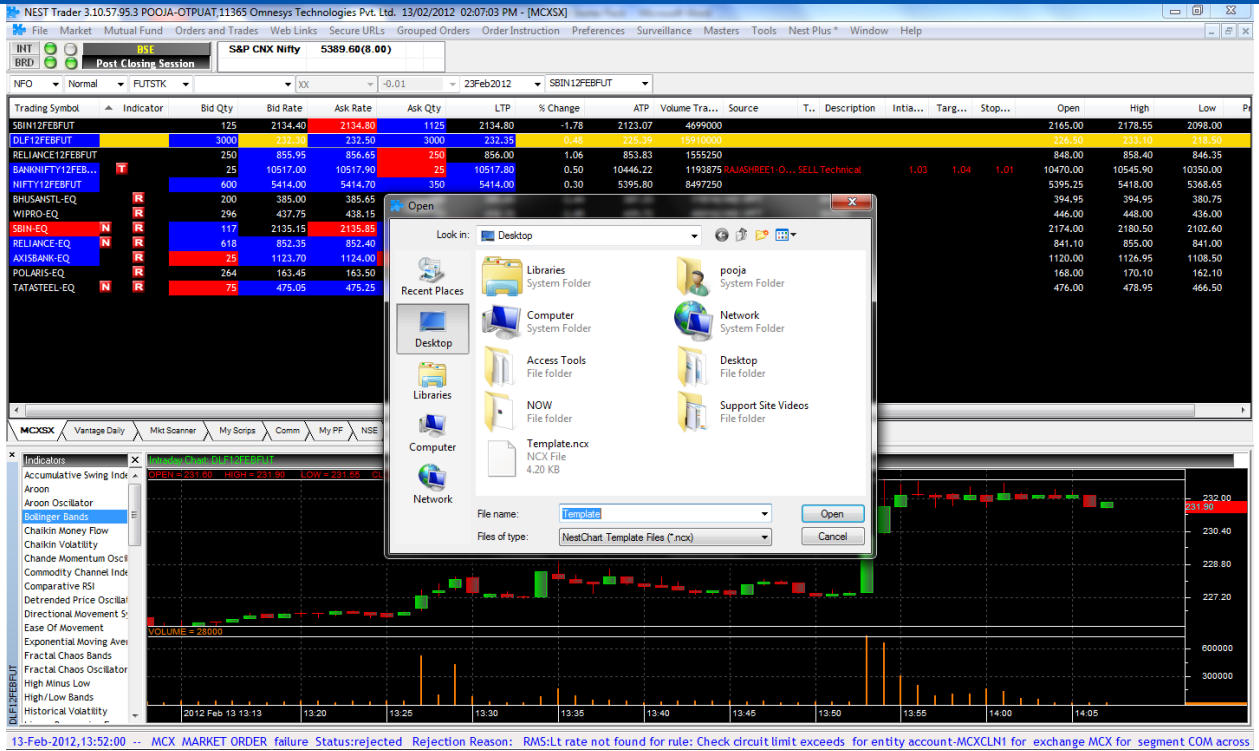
NEST Trader 3.10.57.95.3 POOJA-OTPUAT,11365 Omnesys Technologies Pvt. Ltd. 13/02/2012 02:07:03 PM - [MCXSX]

File Market Mutual Fund Orders and Trades Web Links Secure URLs Grouped Orders Order Instruction Preferences Surveillance Masters Tools Nest Plus * Window Help

INT BRD BSE Post Closing Session S&P CNX Nifty 5389.60(8.00)

NFO Normal FUTSTK XX -0.01 23Feb2012 SBIN12FEBFUT

| Trading Symbol | Indicator | Bid Qty | Bid Rate | Ask Rate | Ask Qty | LTP | % Change | ATP | Volume Tra... | Source | T.. | Description | Intia... | Targ... | Stop... | Open | High | Low |
|---|---|---|---|---|---|---|---|---|---|---|---|---|---|---|---|---|---|---|
| SBIN12FEBFUT | | 125 | 2134.40 | 2134.80 | 1125 | 2134.80 | -1.78 | 2123.07 | 4699000 | | | | | | | 2165.00 | 2178.55 | 2098.00 |
| DLF12FEBFUT | | 3000 | 232.30 | 232.50 | 3000 | 232.35 | 0.48 | 229.39 | 15910000 | | | | | | | 226.50 | 233.10 | 218.50 |
| RELIANCE12FEBFUT | | 250 | 855.95 | 856.65 | 250 | 856.00 | 1.06 | 853.83 | 1555250 | | | | | | | 848.00 | 858.40 | 846.35 |
| BANKNIFTY12FEB... | T | 25 | 10517.00 | 10517.90 | 25 | 10517.80 | 0.50 | 10446.22 | 1193875 | RAJASHREE1-O... | | SELL Technical | 1.03 | 1.04 | 1.01 | 10470.00 | 10545.90 | 10350.00 |
| NIFTY12FEBFUT | | 600 | 5414.00 | 5414.70 | 350 | 5414.00 | 0.30 | 5395.80 | 8497250 | | | | | | | 5395.25 | 5418.00 | 5368.65 |
| BHUSANSTL-EQ | R | 200 | 385.00 | 385.65 | | | | | | | | | | | | 394.95 | 394.95 | 380.75 |
| WIPRO-EQ | R | 296 | 437.75 | 438.15 | | | | | | | | | | | | 446.00 | 448.00 | 436.00 |
| SBIN-EQ | N R | 117 | 2135.15 | 2135.85 | | | | | | | | | | | | 2174.00 | 2180.50 | 2102.60 |
| RELIANCE-EQ | N R | 618 | 852.35 | 852.40 | | | | | | | | | | | | 841.10 | 855.00 | 841.00 |
| AXISBANK-EQ | R | 25 | 1123.70 | 1124.00 | | | | | | | | | | | | 1120.00 | 1126.95 | 1108.50 |
| POLARIS-EQ | R | 264 | 163.45 | 163.50 | | | | | | | | | | | | 168.00 | 170.10 | 162.10 |
| TATASTEEL-EQ | N R | 75 | 475.05 | 475.25 | | | | | | | | | | | | 476.00 | 478.95 | 466.50 |

MCXSX Vantage Daily Mkt Scanner My Scrips Comm My PF NSE

Open
Look in: Desktop
Recent Places
Desktop
Libraries
Computer
Network
Libraries System Folder
pooja System Folder
Computer System Folder
Network System Folder
Access Tools File folder
Desktop File folder
NOW File folder
Support Site Videos File folder
Template.ncx NCX File 4.20 KB
File name: Template
Files of type: NestChart Template Files (*.ncx)
Open
Cancel

Indicators
Accumulative Swing Inde
Aroon
Aroon Oscillator
Bollinger Bands
Chaikin Money Flow
Chaikin Volatility
Chande Momentum Oscil
Commodity Channel Inde
Comparative RSI
Detrended Price Oscilla
Directional Movement S
Ease Of Movement
Exponential Moving Aver
Fractal Chaos Bands
Fractal Chaos Oscillator
High Minus Low
High/Low Bands
Historical Volatility

Intraday Chart: DLF12FEBFUT
OPEN = 231.60 HIGH = 231.90 LOW = 231.65
VOLUME = 28000
DLF12FEBFUT
232.00
231.90
230.40
228.80
227.20
600000
300000
2012 Feb 13 13:13 13:20 13:25 13:30 13:35 13:40 13:45 13:50 13:55 14:00 14:05

13-Feb-2012,13:52:00 -- MCX MARKET ORDER failure Status:rejected Rejection Reason: RMS:Lt rate not found for rule: Check circuit limit exceeds for entity account-MCXCLN1 for exchange MCX for segment COM across